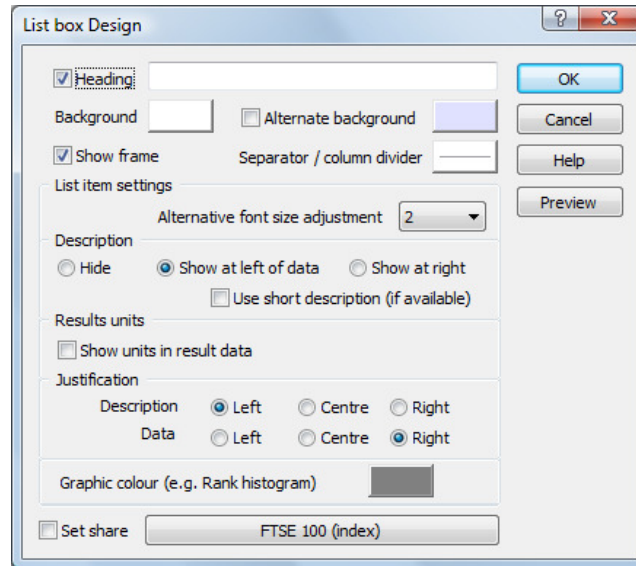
List box Design

?

Heading

OK

Background

Alternate background

Cancel

Show frame

Separator / column divider

Help

List item settings

Preview

Alternative font size adjustment 2

Description

Hide

Show at left of data

Show at right

Use short description (if available)

Results units

Show units in result data

Justification

Description

Left

Centre

Right

Data

Left

Centre

Right

Graphic colour (e.g. Rank histogram)

Set share

FTSE 100 (index)